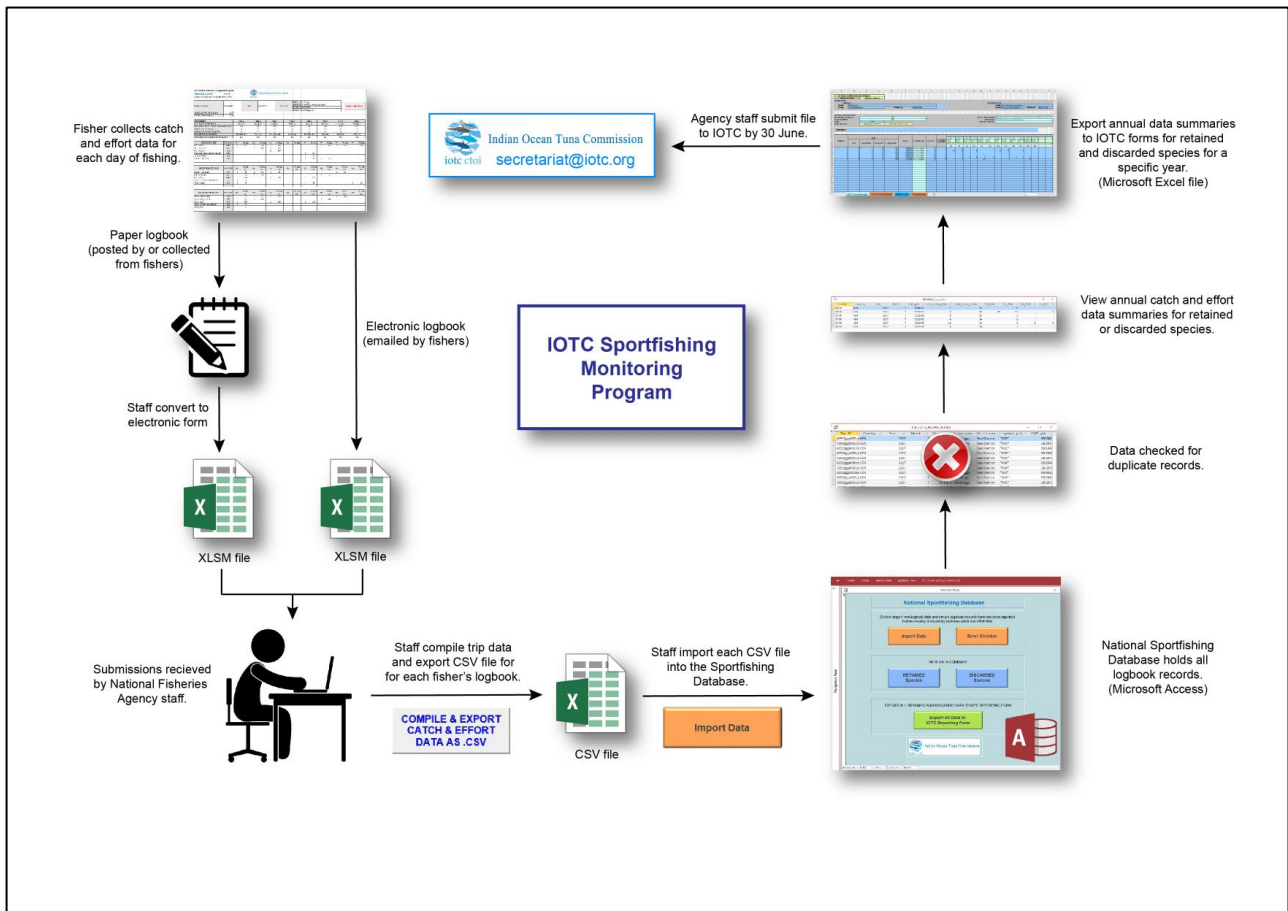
Fisher collects catch and effort data for each day of fishing.

Paper logbook (posted by or collected from fishers)

Staff convert to electronic form

Electronic logbook (emailed by fishers)

XLSM file

XLSM file

IOTC Sportfishing Monitoring Program

Indian Ocean Tuna Commission

iotc ctoi

secretariat@iotc.org

Agency staff submit file to IOTC by 30 June.

Export annual data summaries to IOTC forms for retained and discarded species for a specific year. (Microsoft Excel file)

View annual catch and effort data summaries for retained or discarded species.

Data checked for duplicate records.

National Sportfishing Database

Import Data

Error Checker

RETAINED Species

DISCARDED Species

Export all Data to IOTC Reporting Form

National Sportfishing Database holds all logbook records. (Microsoft Access)

Submissions recieved by National Fisheries Agency staff.

Staff compile trip data and export CSV file for for each fisher's logbook.

COMPILE & EXPORT CATCH & EFFORT DATA AS .CSV

CSV file

Staff import each CSV file into the Sportfishing Database.

Import Data